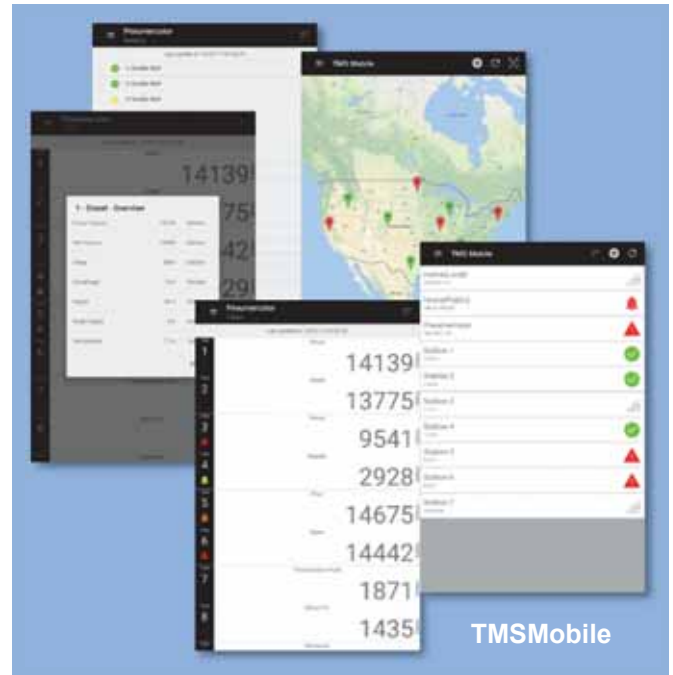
TMS Mobile

14139
75
42
29

Diesel - Overview

Pneumercator

1
2
3
4
5
6
7
8

14139
13775
9541
2928
14675
14442
1871
1435

TMS Mobile

Station 1
Station 2
Station 3
Station 4
Station 5
Station 6
Station 7

TMSMobile